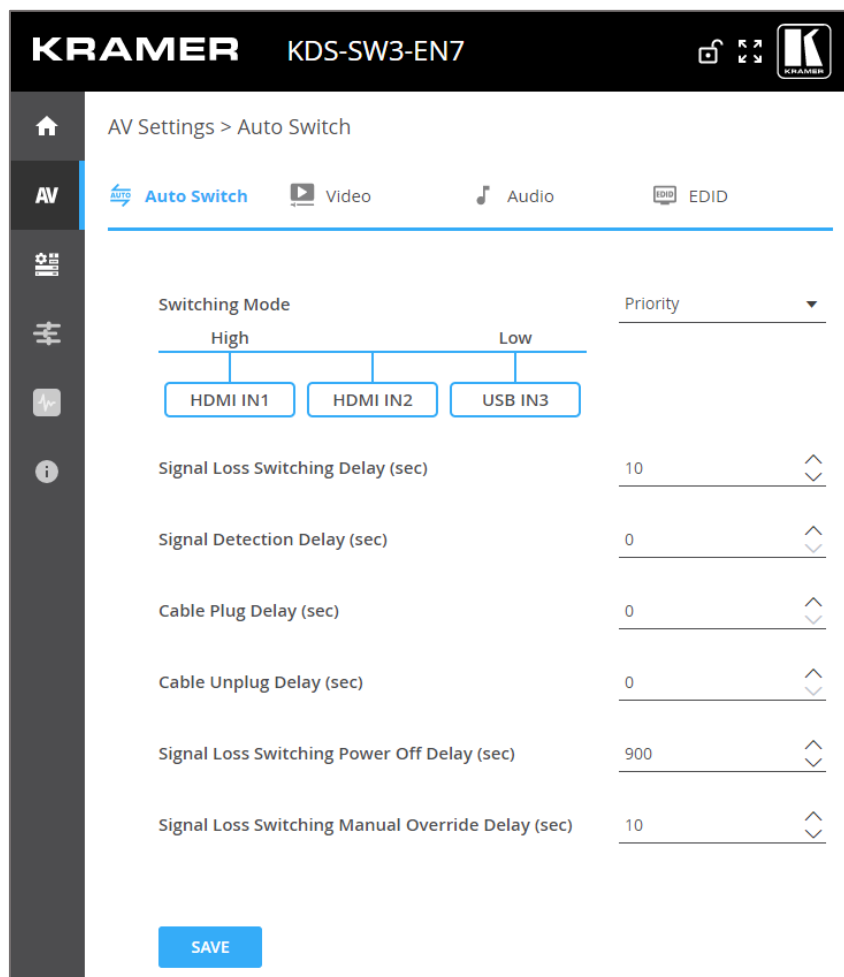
KRAMER KDS-SW3-EN7

KRAMER

AV

AV Settings > Auto Switch

AUTO Auto Switch
Video
Audio
EDID EDID

Switching Mode
Priority

High
Low

HDMI IN1
HDMI IN2
USB IN3

Signal Loss Switching Delay (sec)
10

Signal Detection Delay (sec)
0

Cable Plug Delay (sec)
0

Cable Unplug Delay (sec)
0

Signal Loss Switching Power Off Delay (sec)
900

Signal Loss Switching Manual Override Delay (sec)
10

SAVE